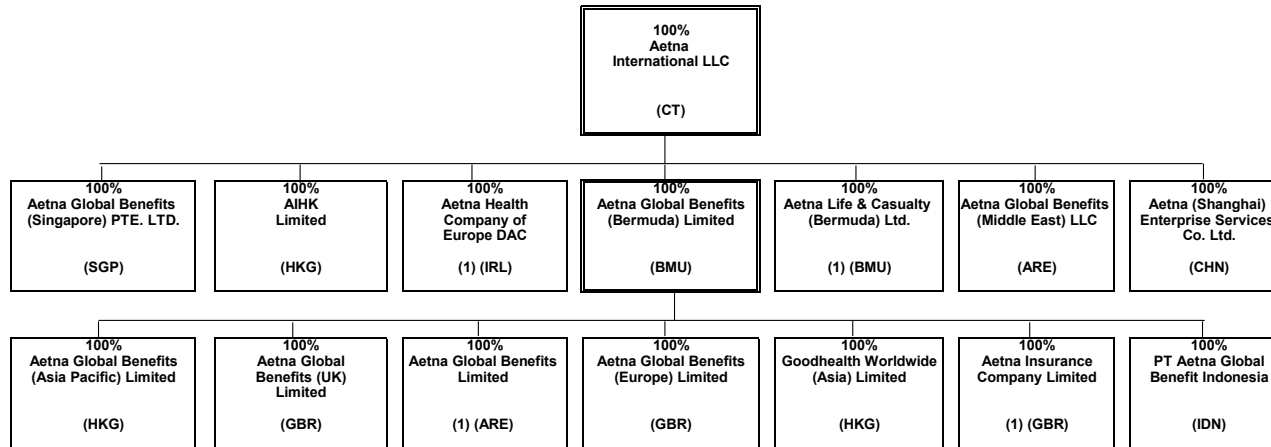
100%
Aetna
International LLC

(CT)

100%
Aetna Global Benefits (Singapore) PTE. LTD.

(SGP)

100%
AIHK Limited

(HKG)

100%
Aetna Health Company of Europe DAC

(1) (IRL)

100%
Aetna Global Benefits (Bermuda) Limited

(BMU)

100%
Aetna Life & Casualty (Bermuda) Ltd.

(1) (BMU)

100%
Aetna Global Benefits (Middle East) LLC

(ARE)

100%
Aetna (Shanghai) Enterprise Services Co. Ltd.

(CHN)

100%
Aetna Global Benefits (Asia Pacific) Limited

(HKG)

100%
Aetna Global Benefits (UK) Limited

(GBR)

100%
Aetna Global Benefits Limited

(1) (ARE)

100%
Aetna Global Benefits (Europe) Limited

(GBR)

100%
Goodhealth Worldwide (Asia) Limited

(HKG)

100%
Aetna Insurance Company Limited

(1) (GBR)

100%
PT Aetna Global Benefit Indonesia

(IDN)